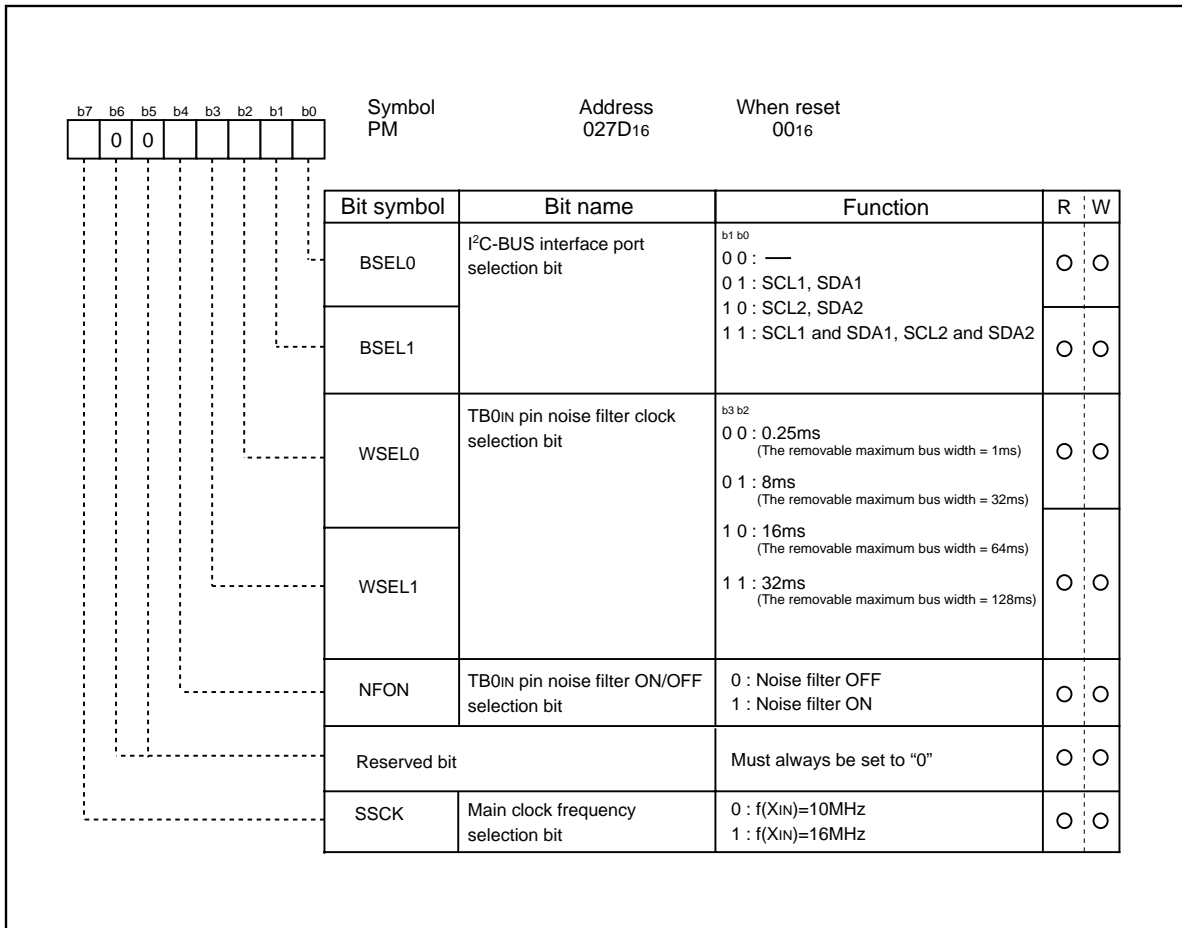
b7 b6 b5 b4 b3 b2 b1 b0

0 0

Symbol
PM

Address
$027D_{16}$

When reset
$00_{16}$

| Bit symbol | Bit name | Function | R | W |
|---|---|---|---|---|
| BSEL0 | I$^2$C-BUS interface port selection bit | b1 b0<br>0 0 : —<br>0 1 : SCL1, SDA1<br>1 0 : SCL2, SDA2<br>1 1 : SCL1 and SDA1, SCL2 and SDA2 | O | O |
| BSEL1 | | | O | O |
| WSEL0 | TB0IN pin noise filter clock selection bit | b3 b2<br>0 0 : 0.25ms (The removable maximum bus width = 1ms)<br>0 1 : 8ms (The removable maximum bus width = 32ms)<br>1 0 : 16ms (The removable maximum bus width = 64ms)<br>1 1 : 32ms (The removable maximum bus width = 128ms) | O | O |
| WSEL1 | | | O | O |
| NFON | TB0IN pin noise filter ON/OFF selection bit | 0 : Noise filter OFF<br>1 : Noise filter ON | O | O |
| Reserved bit | | Must always be set to “0” | O | O |
| SSCK | Main clock frequency selection bit | 0 : f(XIN)=10MHz<br>1 : f(XIN)=16MHz | O | O |